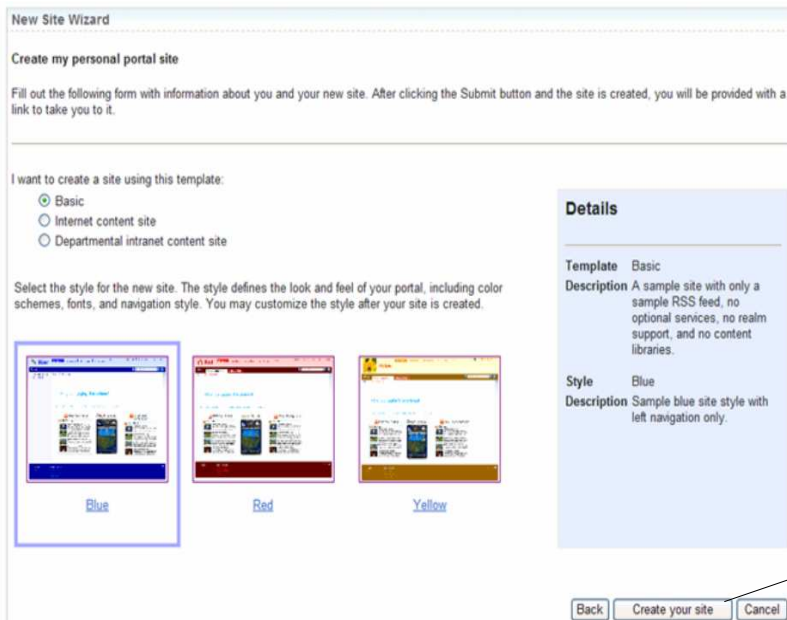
New Site Wizard

Create my personal portal site

Fill out the following form with information about you and your new site. After clicking the Submit button and the site is created, you will be provided with a link to take you to it.

I want to create a site using this template:

Basic

Internet content site

Departmental intranet content site

Select the style for the new site. The style defines the look and feel of your portal, including color schemes, fonts, and navigation style. You may customize the style after your site is created.

Blue

Red

Yellow

Details

| | |
|---|---|
| Template | Basic |
| Description | A sample site with only a sample RSS feed, no optional services, no realm support, and no content libraries. |
| Style | Blue |
| Description | Sample blue site style with left navigation only. |

Back Create your site Cancel